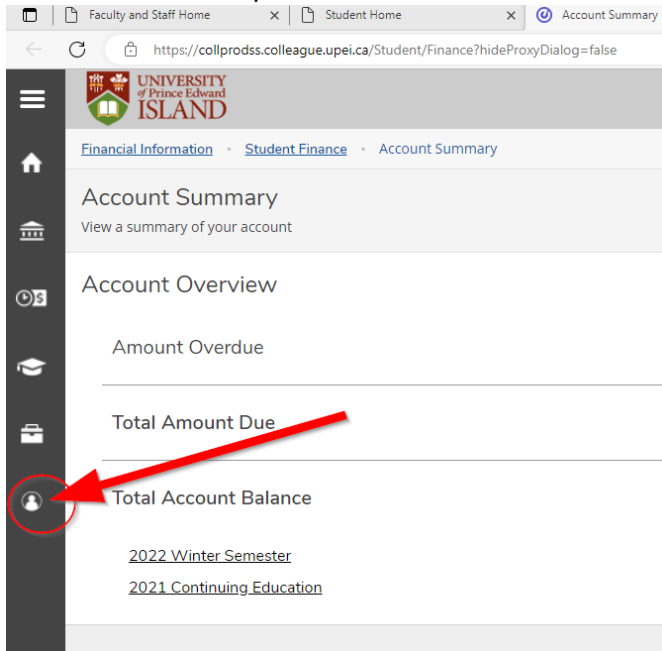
Faculty and Staff Home
Student Home
Account Summary

https://collprodss.colleague.upei.ca/Student/Finance?hideProxyDialog=false

UNIVERSITY of Prince Edward ISLAND

Financial Information • Student Finance • Account Summary

Account Summary

View a summary of your account

Account Overview

Amount Overdue

Total Amount Due

Total Account Balance

2022 Winter Semester

2021 Continuing Education